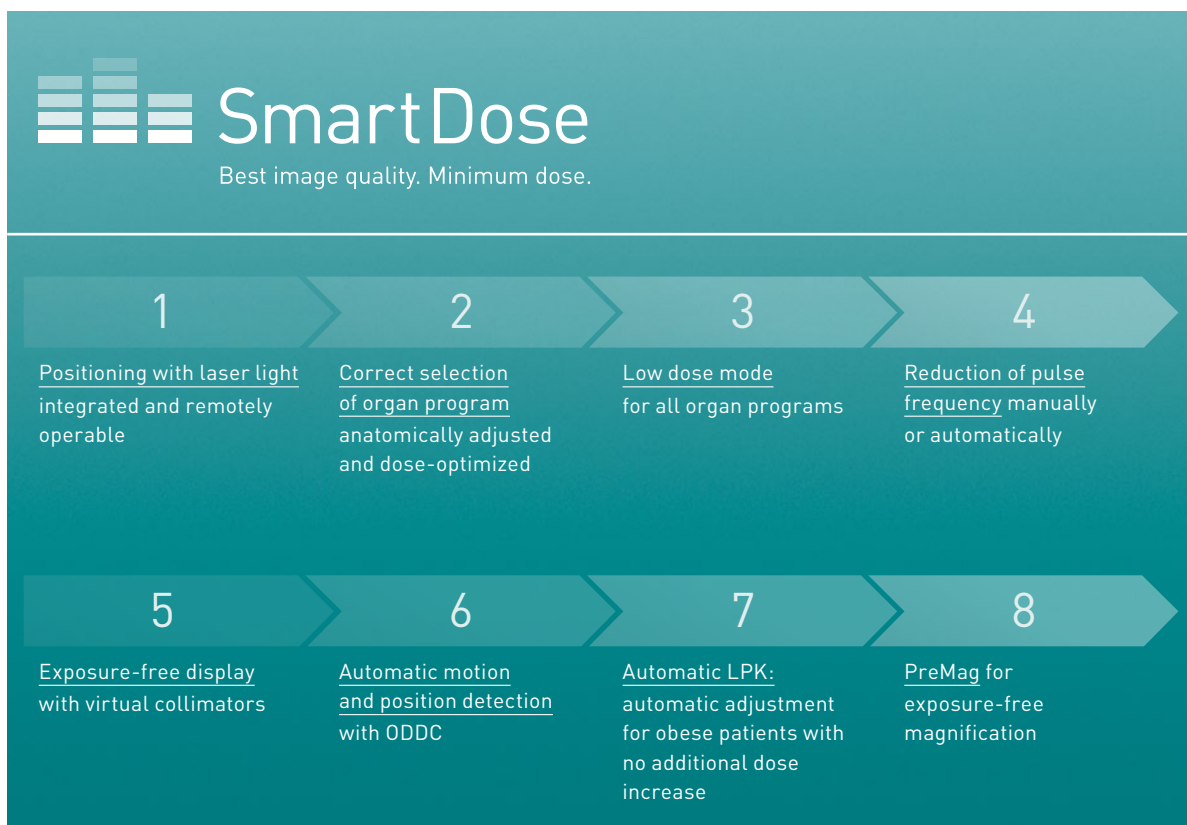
SmartDose
Best image quality. Minimum dose.

1

Positioning with laser light integrated and remotely operable

2

Correct selection of organ program anatomically adjusted and dose-optimized

3

Low dose mode for all organ programs

4

Reduction of pulse frequency manually or automatically

5

Exposure-free display with virtual collimators

6

Automatic motion and position detection with ODDC

7

Automatic LPK: automatic adjustment for obese patients with no additional dose increase

8

PreMag for exposure-free magnification